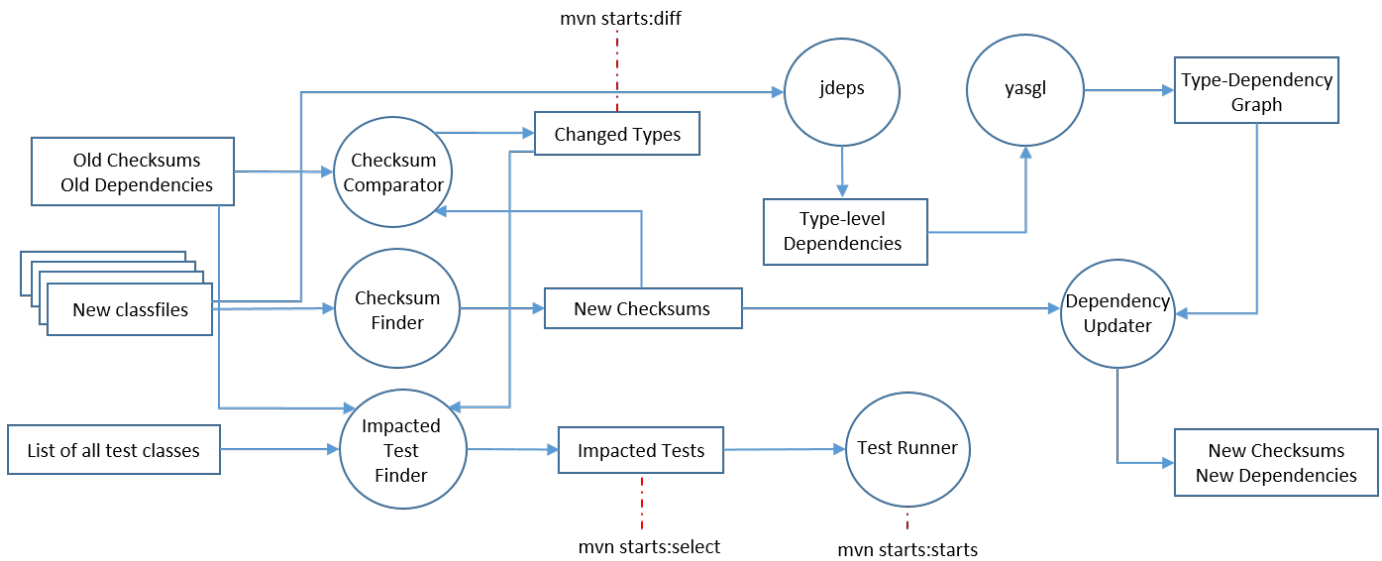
mvn starts:diff

jdeps

yasgl

Type-Dependency Graph

Old Checksums
Old Dependencies

Checksum Comparator

Changed Types

Type-level Dependencies

New classfiles

Checksum Finder

New Checksums

Dependency Updater

List of all test classes

Impacted Test Finder

Impacted Tests

Test Runner

New Checksums
New Dependencies

mvn starts:select

mvn starts:starts